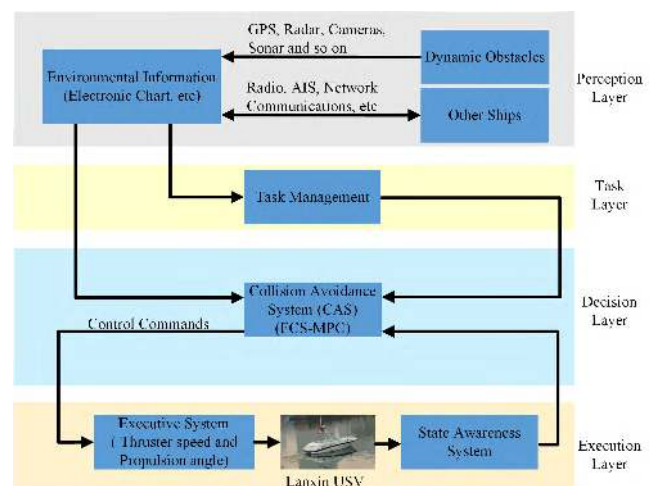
GPS, Radar, Cameras, Sonar and so on

Dynamic Obstacles

Environmental Information (Electronic Chart, etc)

Perception Layer

Radio, AIS, Network Communications, etc

Other Ships

Task Management

Task Layer

Control Commands

Collision Avoidance System (CAS) (FCS-MPC)

Decision Layer

Executive System ( Thruster speed and Propulsion angle)

Lanxin USV

State Awareness System

Execution Layer